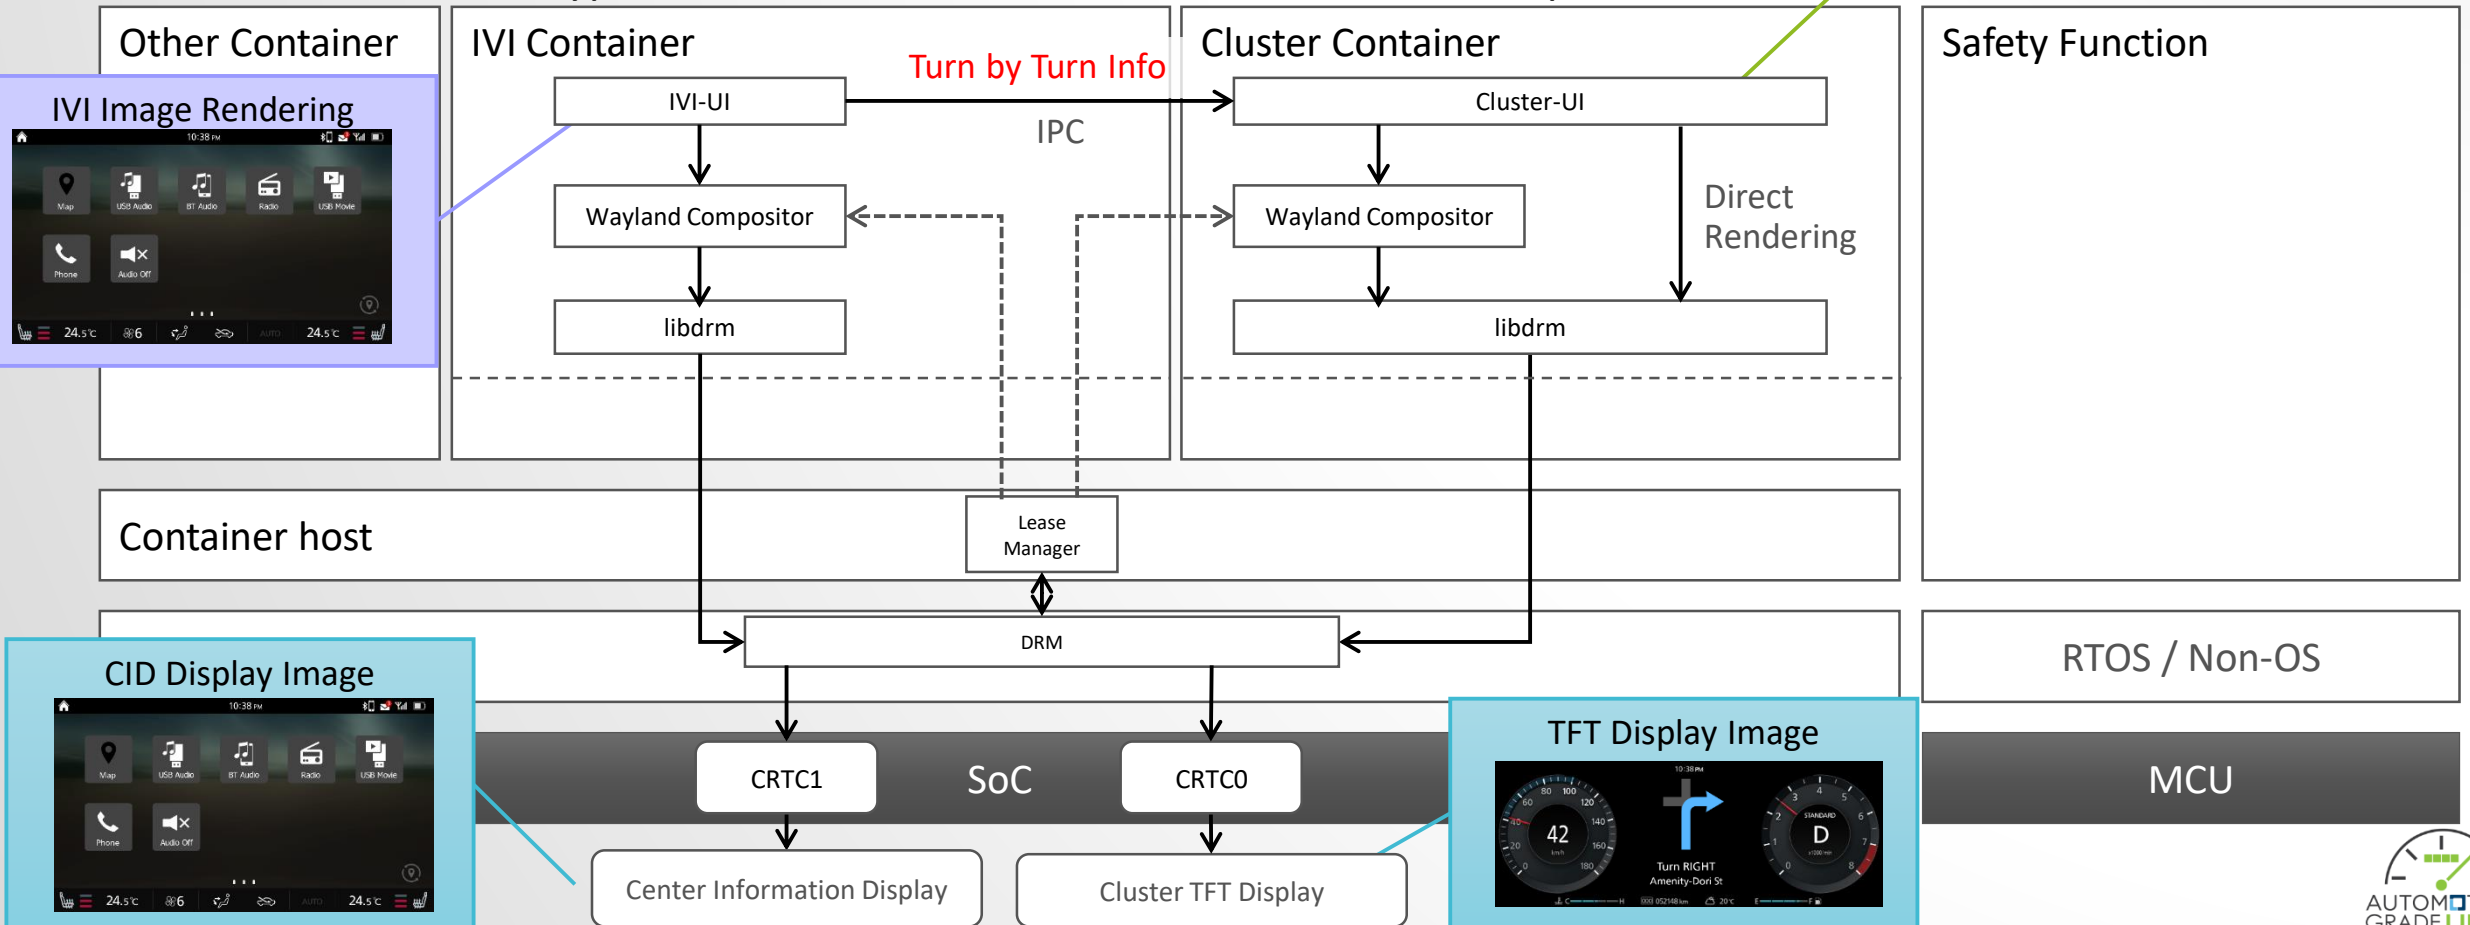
Other Container

IVI Image Rendering

10:38 PM

Map
USB Audio
BT Audio
Radio
USB Movie
Phone
Audio Off

24.5°C
6
AUTO
24.5°C

IVI Container

Turn by Turn Info

IVI-UI

IPC

Wayland Compositor

libdrm

Cluster Container

Cluster-UI

Wayland Compositor

Direct Rendering

libdrm

Safety Function

Container host

Lease Manager

DRM

RTOS / Non-OS

CID Display Image

10:38 PM

Map
USB Audio
BT Audio
Radio
USB Movie
Phone
Audio Off

24.5°C
6
AUTO
24.5°C

CRTC1

SoC

CRTC0

TFT Display Image

10:38 PM
42
km/h
Turn RIGHT
Amenity-Dori St
STANDARD
D
052148 km
20°C

MCU

Center Information Display

Cluster TFT Display

AUTOM
GRADE